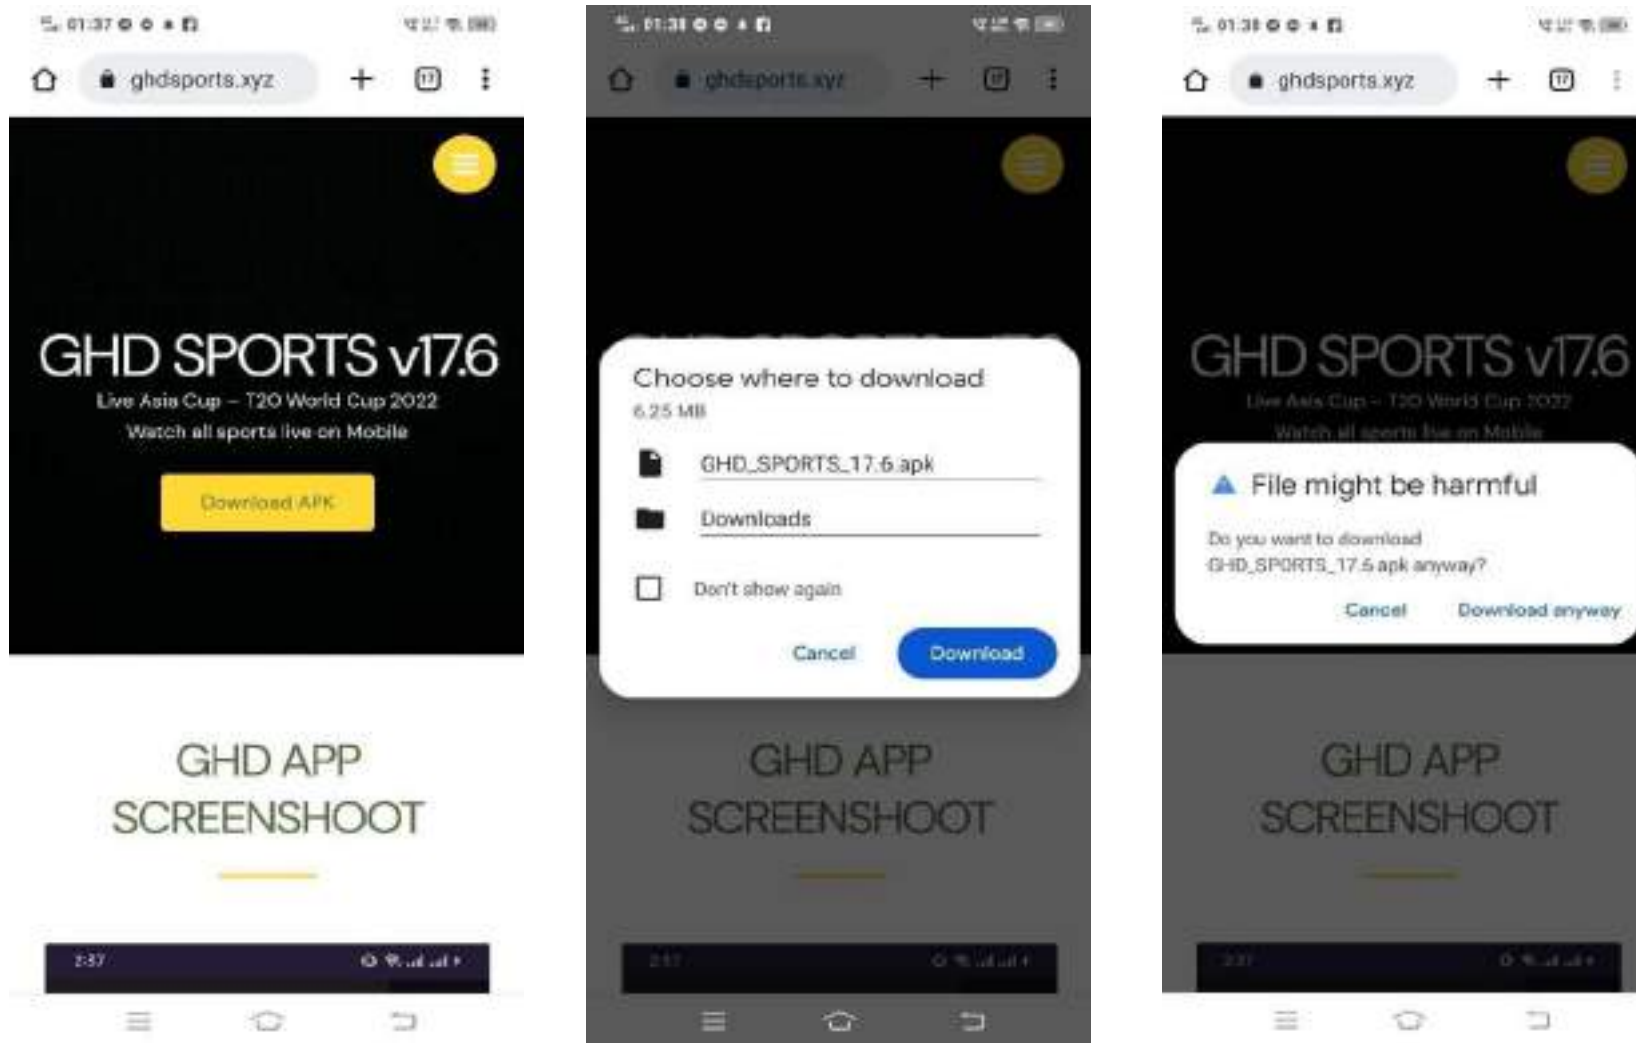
01:37

ghdsports.xyz

17

GHD SPORTS v17.6

Live Asia Cup – T20 World Cup 2022

Watch all sports live on Mobile

Download APK

GHD APP SCREENSHOOT

2:37

01:38

ghdsports.xyz

17

Choose where to download

6.25 MB

GHD_SPORTS_17.6.apk

Downloads

Don't show again

Cancel

Download

GHD APP SCREENSHOOT

2:37

01:38

ghdsports.xyz

17

GHD SPORTS v17.6

Live Asia Cup – T20 World Cup 2022

Watch all sports live on Mobile

File might be harmful

Do you want to download GHD_SPORTS_17.6.apk anyway?

Cancel

Download anyway

GHD APP SCREENSHOOT

2:37